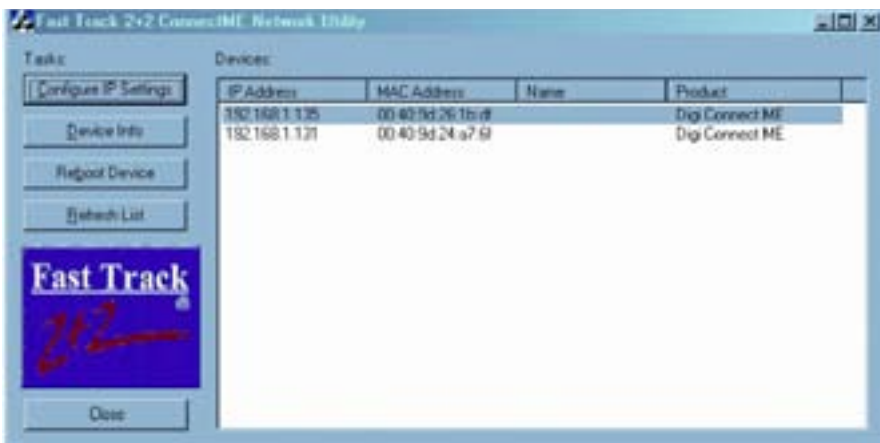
Fast Track 2+2 ConnectME Network Utility

Tasks:

Configure IP Settings

Device Info

Reboot Device

Refresh List

Fast Track

2+2

Close

Devices:

| IP Address | MAC Address | Name | Product |
|---|---|---|---|
| 192.168.1.135 | 00:40:9d:26:1b:df | | Digi Connect ME |
| 192.168.1.121 | 00:40:9d:24:a7:6f | | Digi Connect ME |